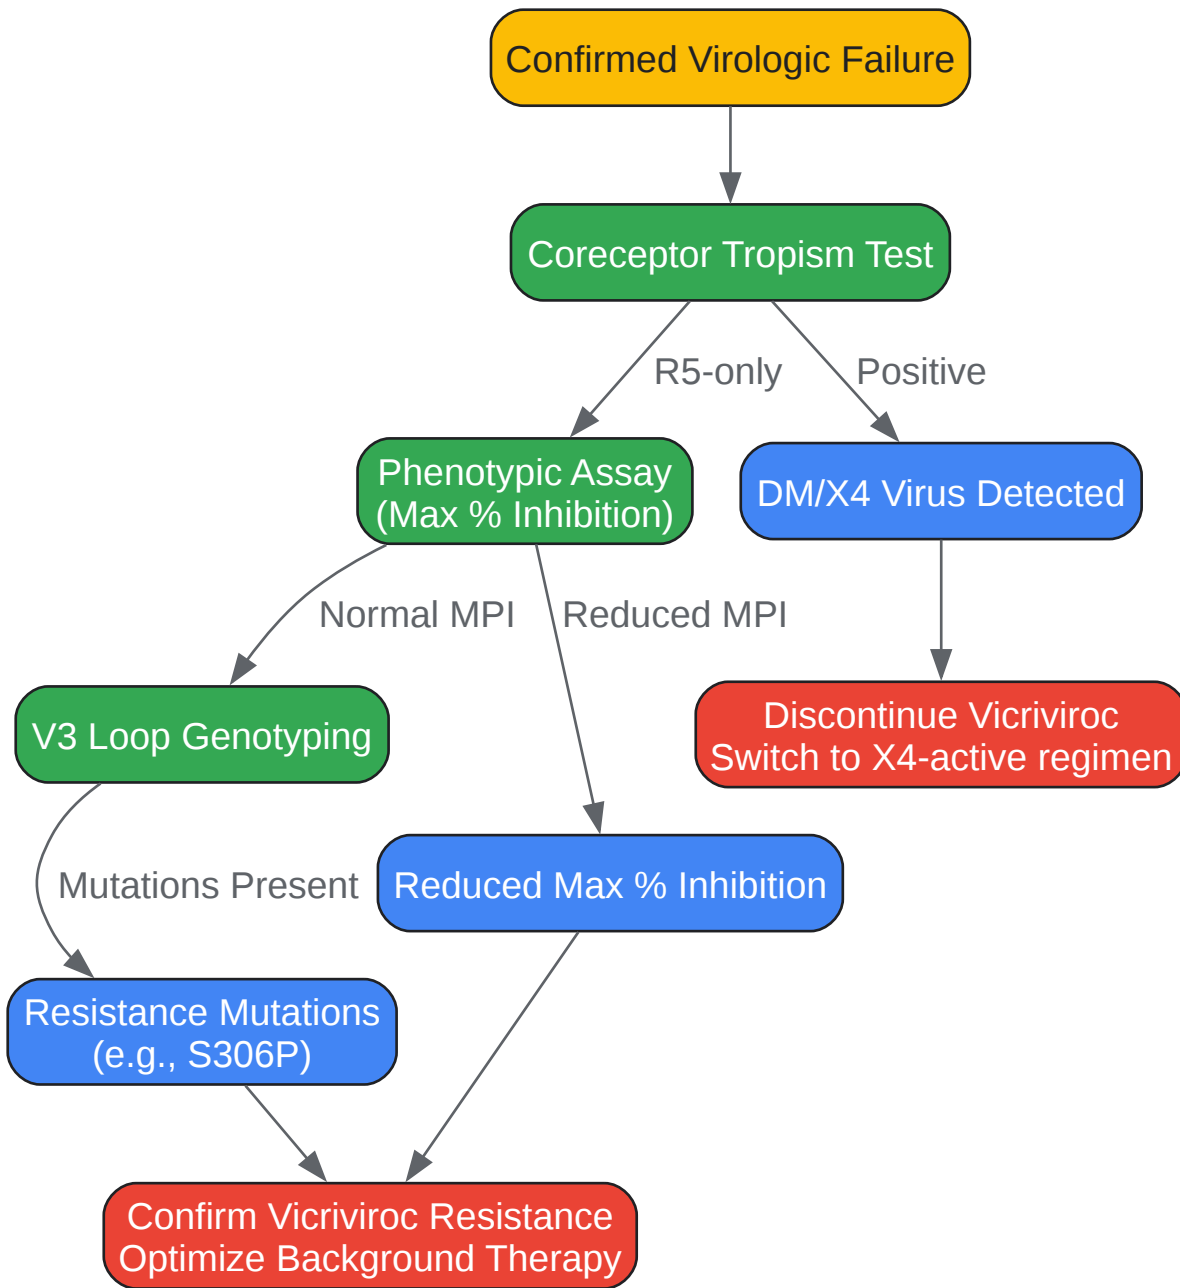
Confirmed Virologic Failure

Coreceptor Tropism Test

R5-only

Positive

Phenotypic Assay
(Max % Inhibition)

DM/X4 Virus Detected

Normal MPI

Reduced MPI

V3 Loop Genotyping

Discontinue Vicriviroc
Switch to X4-active regimen

Mutations Present

Reduced Max % Inhibition

Resistance Mutations
(e.g., S306P)

Confirm Vicriviroc Resistance
Optimize Background Therapy